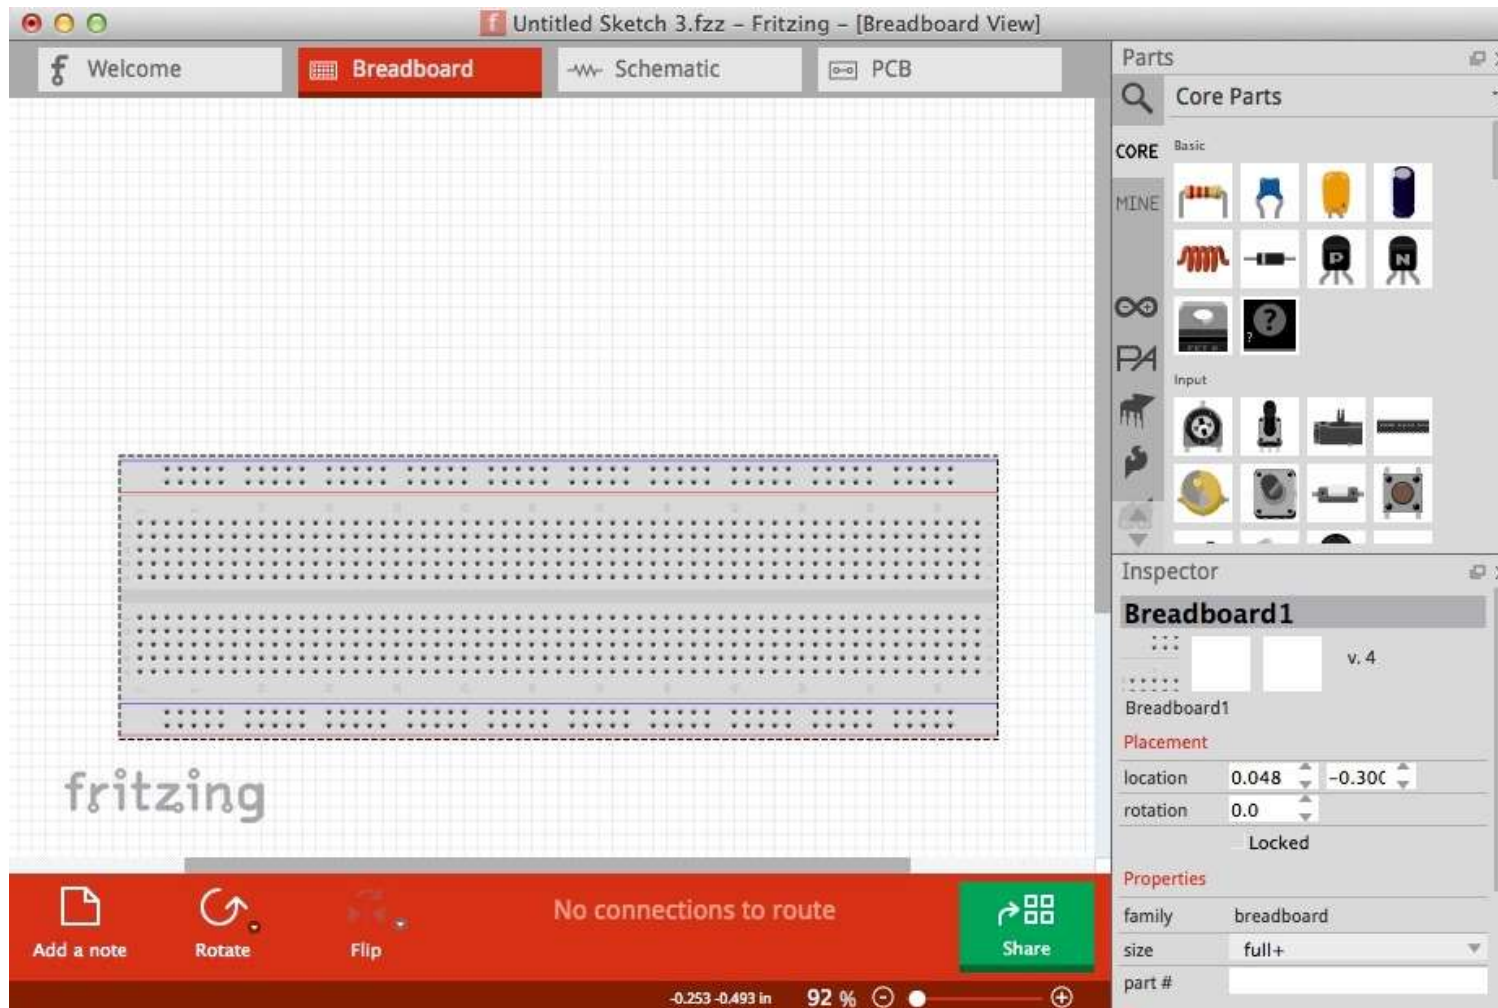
Untitled Sketch 3.fzz – Fritzing – [Breadboard View]

Welcome
Breadboard
Schematic
PCB

Parts
Core Parts
CORE
MINE
Basic
Input

fritzing

Inspector
Breadboard1
v. 4
Breadboard1
Placement
location 0.048 -0.300
rotation 0.0
Locked
Properties
family breadboard
size full+
part #

Add a note
Rotate
Flip
No connections to route
Share

-0.253 -0.493 in
92 %